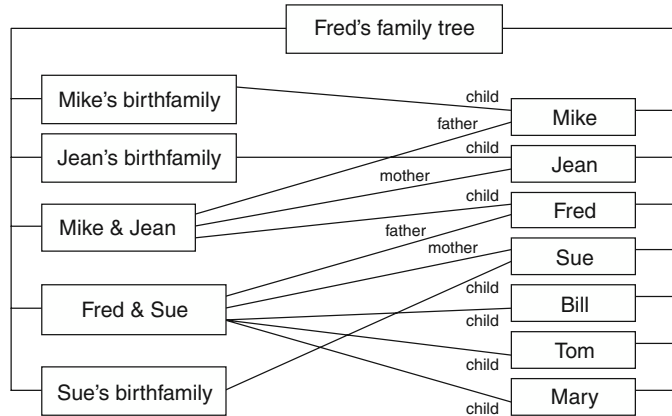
Fred's family tree

Mike's birthfamily

Jean's birthfamily

Mike & Jean

Fred & Sue

Sue's birthfamily

child
father
Mike

child
mother
Jean

child
father
Fred

mother
Sue

child
Bill

child
Tom

child
Mary

child